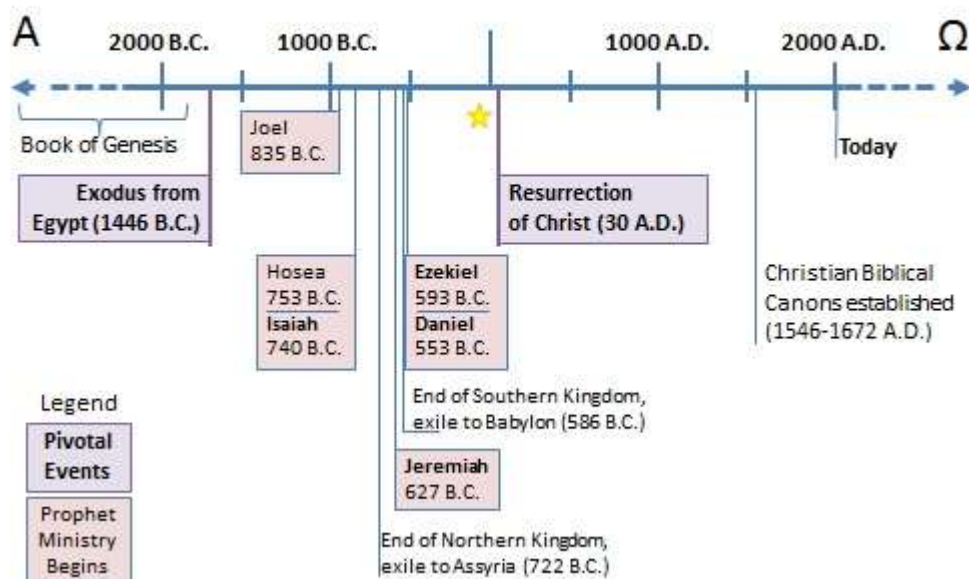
A 2000 B.C. 1000 B.C. 1000 A.D. 2000 A.D. Ω

Book of Genesis

Exodus from Egypt (1446 B.C.)

Joel 835 B.C.

Hosea 753 B.C.
Isaiah 740 B.C.

Ezekiel 593 B.C.
Daniel 553 B.C.

Resurrection of Christ (30 A.D.)

Today

Christian Biblical Canons established (1546-1672 A.D.)

End of Southern Kingdom, exile to Babylon (586 B.C.)

Jeremiah 627 B.C.

End of Northern Kingdom, exile to Assyria (722 B.C.)

Legend
Pivotal Events
Prophet Ministry Begins